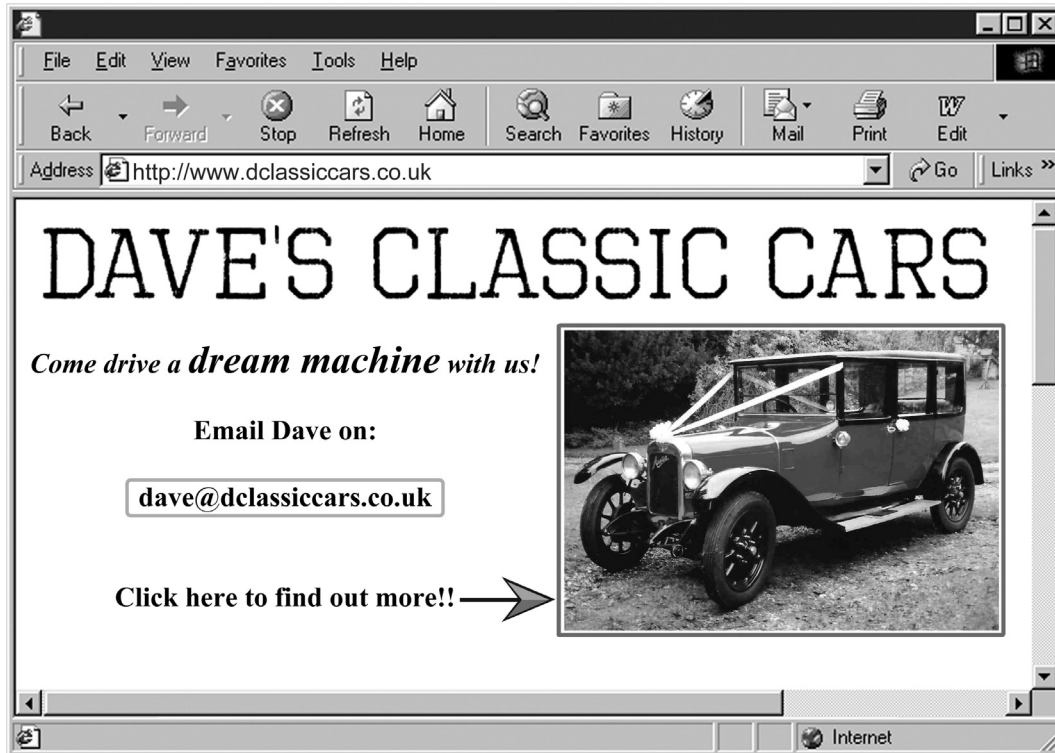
File Edit View Favorites Tools Help

Back Forward Stop Refresh Home Search Favorites History Mail Print Edit

Address http://www.dclassiccars.co.uk Go Links »

DAVE'S CLASSIC CARS

Come drive a dream machine with us!

Email Dave on:

dave@dclassiccars.co.uk

Click here to find out more!!

Internet